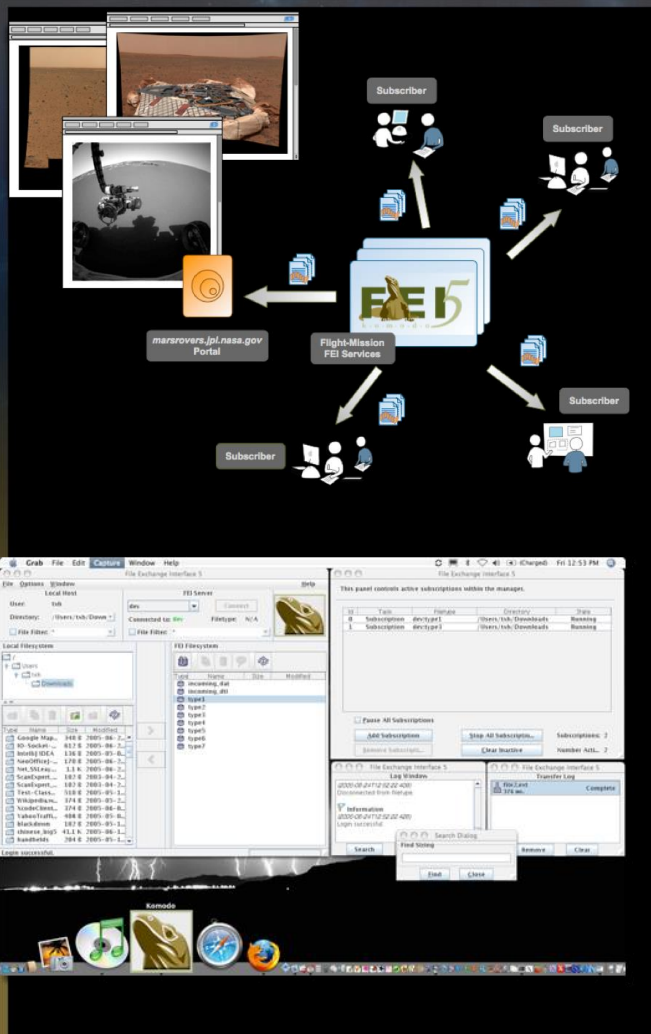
Subscriber

Subscriber

FEI 5
Komodo

marsrovers.jpl.nasa.gov Portal

Flight-Mission FEI Services

Subscriber

Subscriber

Grab File Edit Capture Window Help
(Charged) Fri 12:53 PM
File Exchange Interface 5
File Options Window Help
Local Host
User: txh
Directory: /Users/txh/Down
File Filter: *
FEI Server
dev
Connect
Connected to: dev Filetype: N/A
File Filter: *
Local Filesystem
/
Users
txh
Downloads
FEI Filesystem
Type Name Size Modified
incoming_dat
incoming_dti
type1
type2
type3
type4
type5
type6
type7
Type Name Size Modified
Google Map... 348 B 2005-06-2...
IO-Socket-... 617 B 2005-06-2...
IntelliJ IDEA 136 B 2005-05-0...
NeoOffice/J... 170 B 2005-06-2...
Net_SSLeay... 1.3 K 2005-06-2...
ScanExpert... 187 B 2005-04-2...
ScanExpert... 187 B 2005-04-2...
Test-Class... 518 B 2005-05-1...
Wikipedia.w... 374 B 2005-05-2...
XcodeClient... 374 B 2005-06-0...
YahooTraffi... 408 B 2005-05-0...
blackdown 187 B 2005-05-1...
chinese_big5 43.1 K 2005-06-1...
handhelds 204 B 2005-06-1...
Login successful.
File Exchange Interface 5
This panel controls active subscriptions within the manager.
Id Task Filetype Directory State
0 Subscription dev/type1 /Users/txh/Downloads Running
1 Subscription dev/type3 /Users/txh/Downloads Running
Pause All Subscriptions
Add Subscription
Stop All Subscriptio...
Subscriptions: 2
Remove Subscripti...
Clear Inactive
Number Acti... 2
File Exchange Interface 5
Log Window
(2005-06-24T12:52:02.400)
Disconnected from Filetype
Information
(2005-06-24T12:52:02.420)
Login successful
Search
File Exchange Interface 5
Transfer Log
file2.txt
374 mi...
Complete
Search Dialog
Find String
Find Close
Remove Clear
Komodo